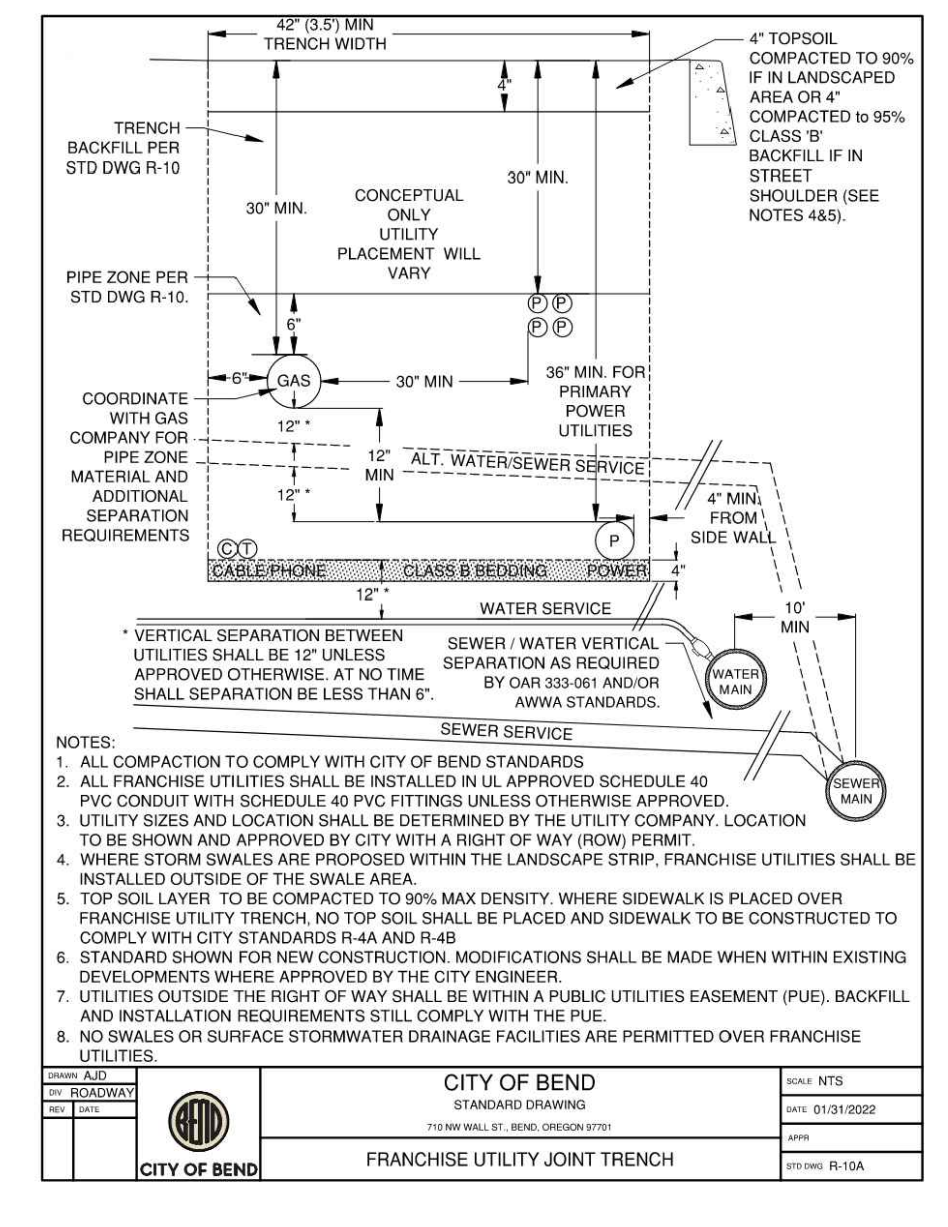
42" (3.5') MIN
TRENCH WIDTH

4" TOPSOIL COMPACTED TO 90% IF IN LANDSCAPED AREA OR 4" COMPACTED to 95% CLASS 'B' BACKFILL IF IN STREET SHOULDER (SEE NOTES 4&5).

4"

TRENCH BACKFILL PER STD DWG R-10

30" MIN.

CONCEPTUAL ONLY UTILITY PLACEMENT WILL VARY

30" MIN.

PIPE ZONE PER STD DWG R-10.

6"

Ⓟ Ⓟ
Ⓟ Ⓟ

6"

GAS

30" MIN

36" MIN. FOR PRIMARY POWER UTILITIES

COORDINATE WITH GAS COMPANY FOR PIPE ZONE MATERIAL AND ADDITIONAL SEPARATION REQUIREMENTS

12" *

12" MIN

12" *

ALT. WATER/SEWER SERVICE

4" MIN. FROM SIDE WALL

Ⓒ Ⓣ

P

CABLE/PHONE CLASS B BEDDING POWER

4"

12" *

WATER SERVICE

10' MIN

* VERTICAL SEPARATION BETWEEN UTILITIES SHALL BE 12" UNLESS APPROVED OTHERWISE. AT NO TIME SHALL SEPARATION BE LESS THAN 6".

SEWER / WATER VERTICAL SEPARATION AS REQUIRED BY OAR 333-061 AND/OR AWWA STANDARDS.

WATER MAIN

SEWER SERVICE

SEWER MAIN

NOTES:
1. ALL COMPACTION TO COMPLY WITH CITY OF BEND STANDARDS
2. ALL FRANCHISE UTILITIES SHALL BE INSTALLED IN UL APPROVED SCHEDULE 40 PVC CONDUIT WITH SCHEDULE 40 PVC FITTINGS UNLESS OTHERWISE APPROVED.
3. UTILITY SIZES AND LOCATION SHALL BE DETERMINED BY THE UTILITY COMPANY. LOCATION TO BE SHOWN AND APPROVED BY CITY WITH A RIGHT OF WAY (ROW) PERMIT.
4. WHERE STORM SWALES ARE PROPOSED WITHIN THE LANDSCAPE STRIP, FRANCHISE UTILITIES SHALL BE INSTALLED OUTSIDE OF THE SWALE AREA.
5. TOP SOIL LAYER TO BE COMPACTED TO 90% MAX DENSITY. WHERE SIDEWALK IS PLACED OVER FRANCHISE UTILITY TRENCH, NO TOP SOIL SHALL BE PLACED AND SIDEWALK TO BE CONSTRUCTED TO COMPLY WITH CITY STANDARDS R-4A AND R-4B
6. STANDARD SHOWN FOR NEW CONSTRUCTION. MODIFICATIONS SHALL BE MADE WHEN WITHIN EXISTING DEVELOPMENTS WHERE APPROVED BY THE CITY ENGINEER.
7. UTILITIES OUTSIDE THE RIGHT OF WAY SHALL BE WITHIN A PUBLIC UTILITIES EASEMENT (PUE). BACKFILL AND INSTALLATION REQUIREMENTS STILL COMPLY WITH THE PUE.
8. NO SWALES OR SURFACE STORMWATER DRAINAGE FACILITIES ARE PERMITTED OVER FRANCHISE UTILITIES.

DRAWN AJD
DIV ROADWAY
REV DATE

BEND
CITY OF BEND

CITY OF BEND
STANDARD DRAWING
710 NW WALL ST., BEND, OREGON 97701

FRANCHISE UTILITY JOINT TRENCH

SCALE NTS
DATE 01/31/2022
APPR
STD DWG R-10A